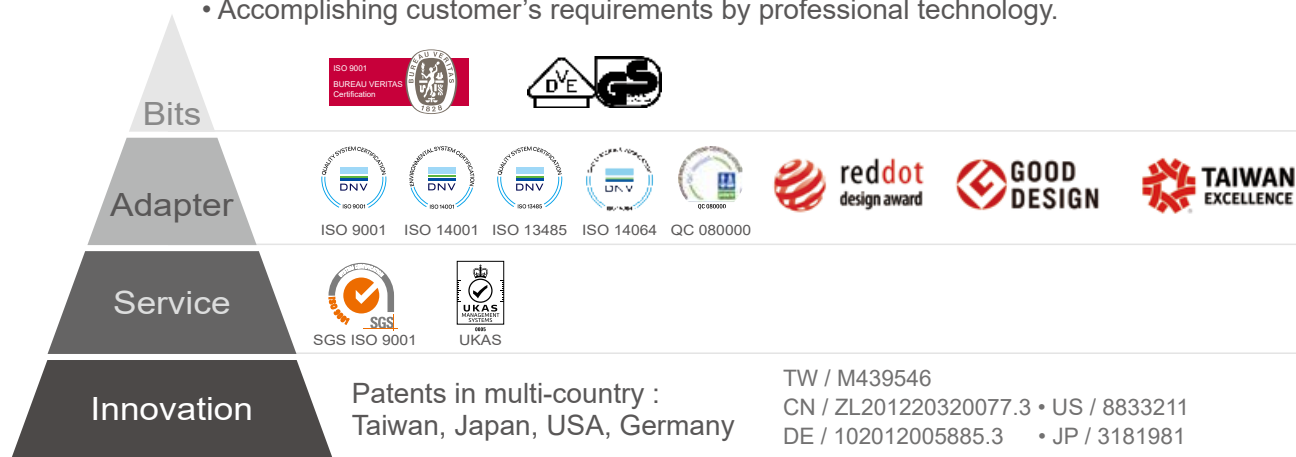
• Accomplishing customer's requirements by professional technology.

Bits

ISO 9001 BUREAU VERITAS Certification

BUREAU VERITAS 1828

D V E

Adapter

DNV ISO 9001

DNV ISO 14001

DNV ISO 13485

DNV

ISO 9001 ISO 14001 ISO 13485 ISO 14064 QC 080000

reddot design award

GOOD DESIGN

TAIWAN EXCELLENCE

Service

SGS ISO 9001

UKAS MANAGEMENT SYSTEMS 0005

SGS ISO 9001 UKAS

Innovation

Patents in multi-country : Taiwan, Japan, USA, Germany

TW / M439546
CN / ZL201220320077.3 • US / 8833211
DE / 102012005885.3 • JP / 3181981